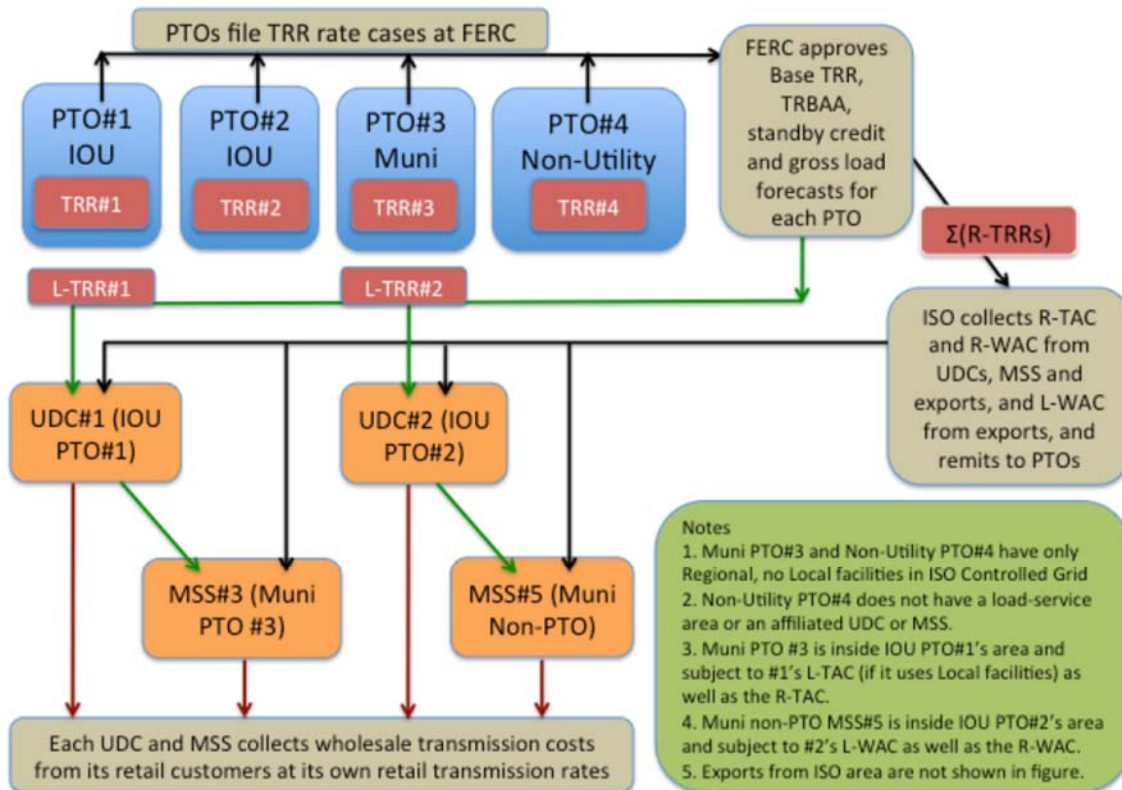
PTOs file TRR rate cases at FERC

PTO#1 IOU

TRR#1

PTO#2 IOU

TRR#2

PTO#3 Muni

TRR#3

PTO#4 Non-Utility

TRR#4

FERC approves Base TRR, TRBAA, standby credit and gross load forecasts for each PTO

Σ(R-TRRs)

L-TRR#1

L-TRR#2

ISO collects R-TAC and R-WAC from UDCs, MSS and exports, and L-WAC from exports, and remits to PTOs

UDC#1 (IOU PTO#1)

UDC#2 (IOU PTO#2)

MSS#3 (Muni PTO #3)

MSS#5 (Muni Non-PTO)

Notes
1. Muni PTO#3 and Non-Utility PTO#4 have only Regional, no Local facilities in ISO Controlled Grid
2. Non-Utility PTO#4 does not have a load-service area or an affiliated UDC or MSS.
3. Muni PTO #3 is inside IOU PTO#1's area and subject to #1's L-TAC (if it uses Local facilities) as well as the R-TAC.
4. Muni non-PTO MSS#5 is inside IOU PTO#2's area and subject to #2's L-WAC as well as the R-WAC.
5. Exports from ISO area are not shown in figure.

Each UDC and MSS collects wholesale transmission costs from its retail customers at its own retail transmission rates